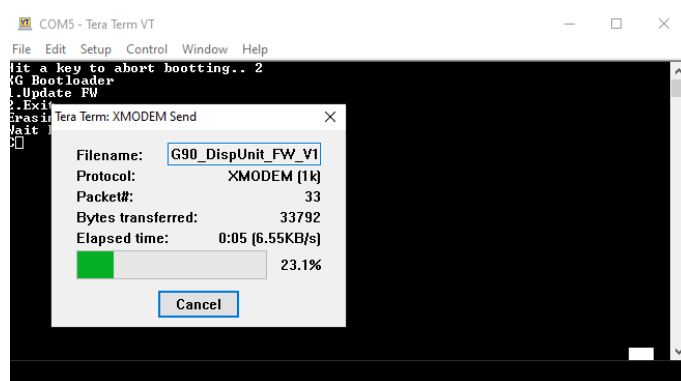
VT COM5 - Tera Term VT

File Edit Setup Control Window Help

Hit a key to abort booting.. 2
KG Bootloader
1.Update FW
2.Exit
Erasi
Wait
C

Tera Term: XMODEM Send

Filename: G90_DispUnit_FW_V1
Protocol: XMODEM (1k)
Packet#: 33
Bytes transferred: 33792
Elapsed time: 0:05 (6.55KB/s)
23.1%

Cancel